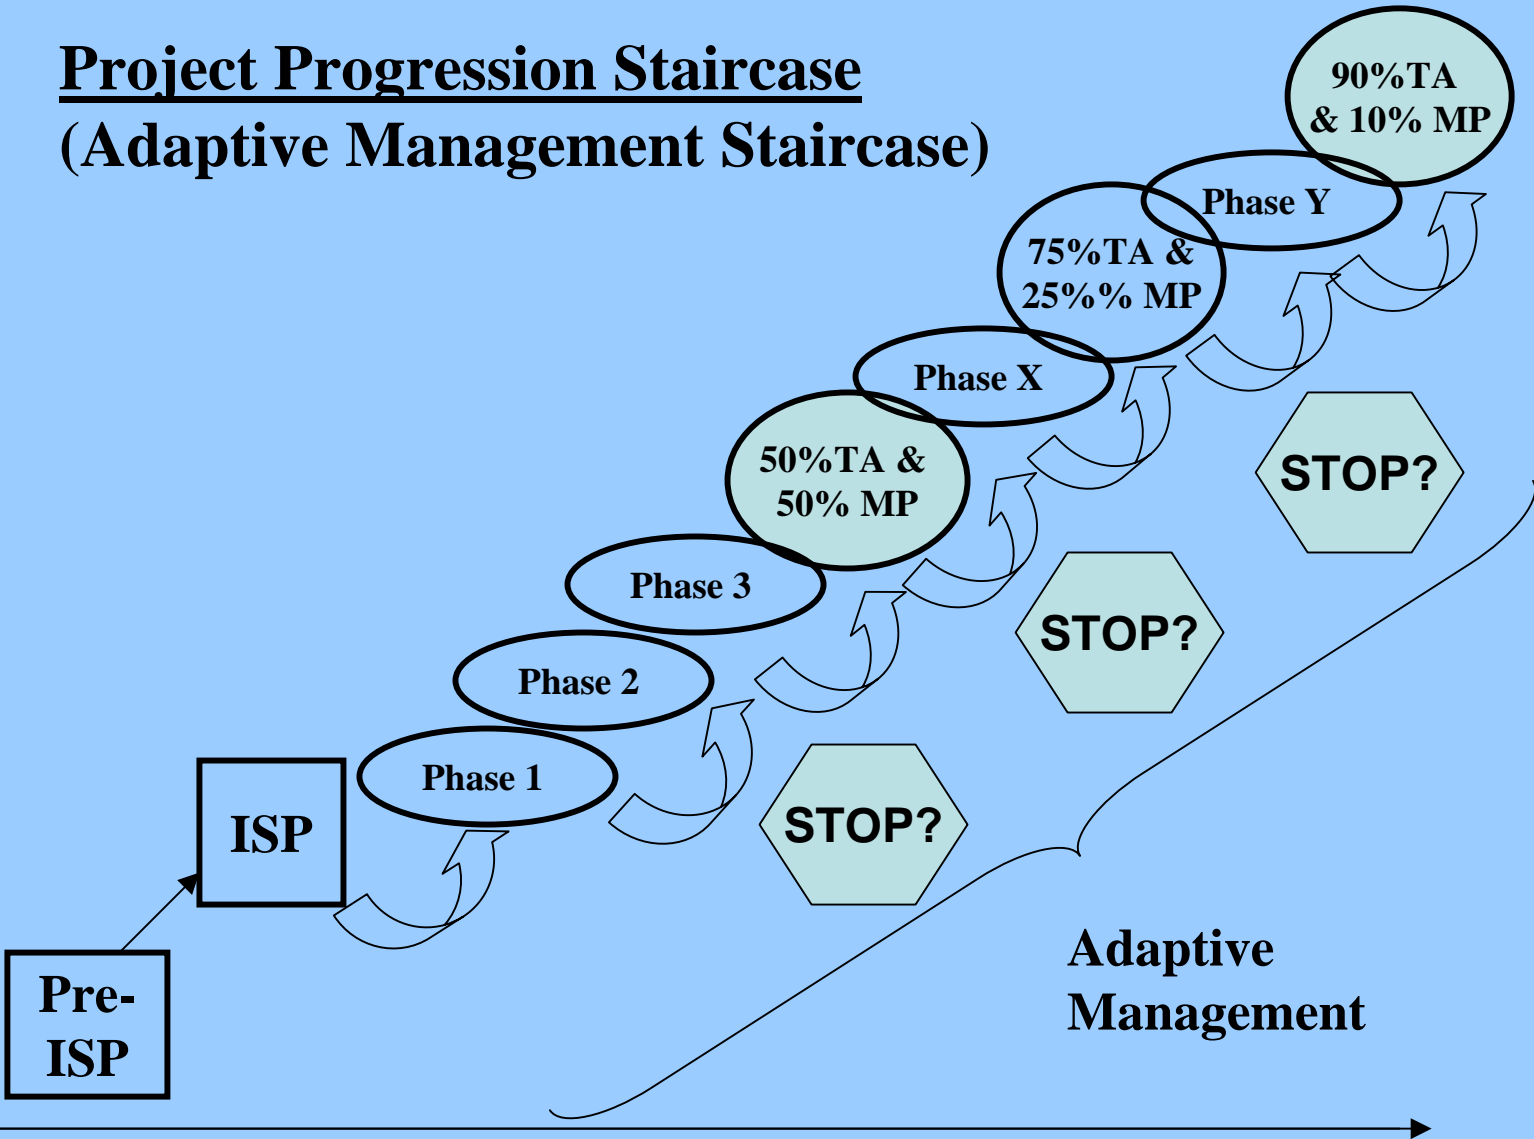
Project Progression Staircase
(Adaptive Management Staircase)

90%TA & 10% MP

Phase Y

75%TA & 25%% MP

Phase X

50%TA & 50% MP

Phase 3

Phase 2

Phase 1

ISP

Pre-ISP

STOP?

STOP?

STOP?

Adaptive Management